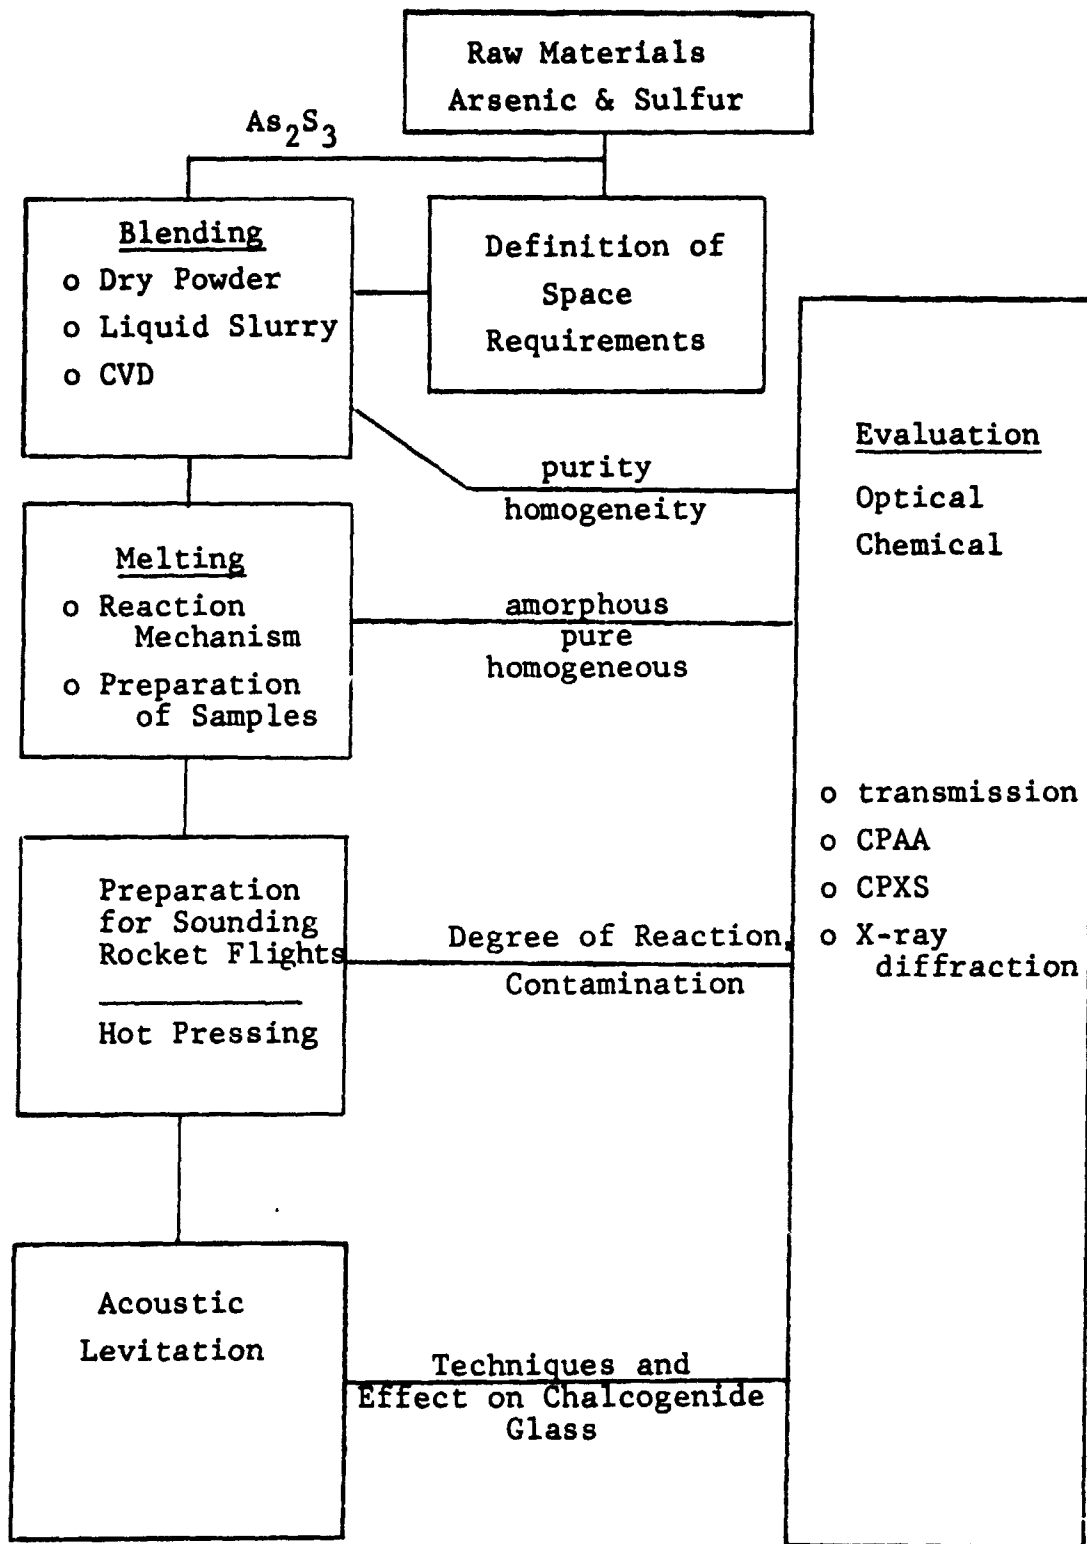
Raw Materials
Arsenic & Sulfur

$As_2S_3$

Blending
o Dry Powder
o Liquid Slurry
o CVD

Definition of Space Requirements

purity
homogeneity

Melting
o Reaction Mechanism
o Preparation of Samples

amorphous
pure
homogeneous

Preparation for Sounding Rocket Flights

Hot Pressing

Degree of Reaction, Contamination

Acoustic Levitation

Techniques and Effect on Chalcogenide Glass

Evaluation
Optical
Chemical

o transmission
o CPAA
o CPXS
o X-ray diffraction